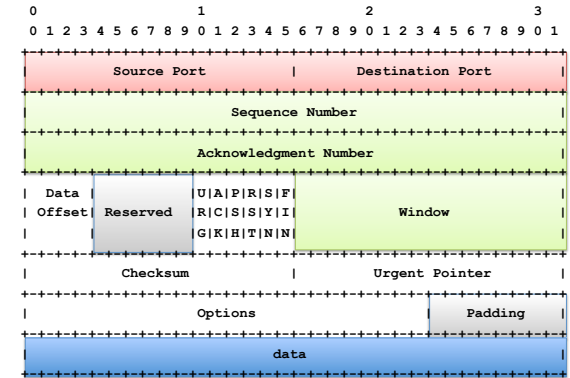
0 1 2 3
0 1 2 3 4 5 6 7 8 9 0 1 2 3 4 5 6 7 8 9 0 1 2 3 4 5 6 7 8 9 0 1

| Source Port | Destination Port |
|---|---|
| Sequence Number | |
| Acknowledgment Number | |
| Data Offset | Reserved | U A P R S F / R C S S Y I / G K H T N N | Window |
| Checksum | Urgent Pointer |
| Options | Padding |
| data | |